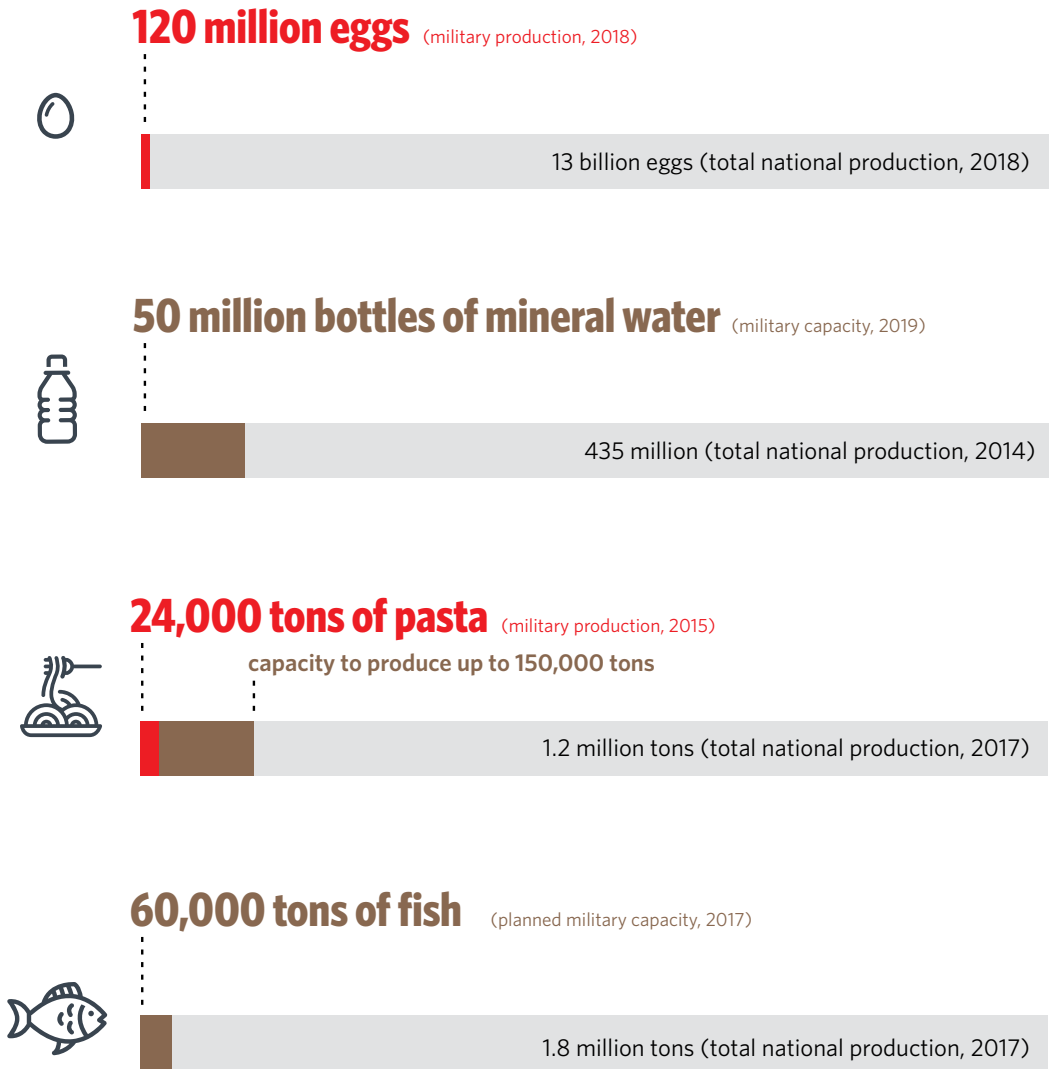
120 million eggs (military production, 2018)

13 billion eggs (total national production, 2018)

50 million bottles of mineral water (military capacity, 2019)

435 million (total national production, 2014)

24,000 tons of pasta (military production, 2015)

capacity to produce up to 150,000 tons

1.2 million tons (total national production, 2017)

60,000 tons of fish (planned military capacity, 2017)

1.8 million tons (total national production, 2017)